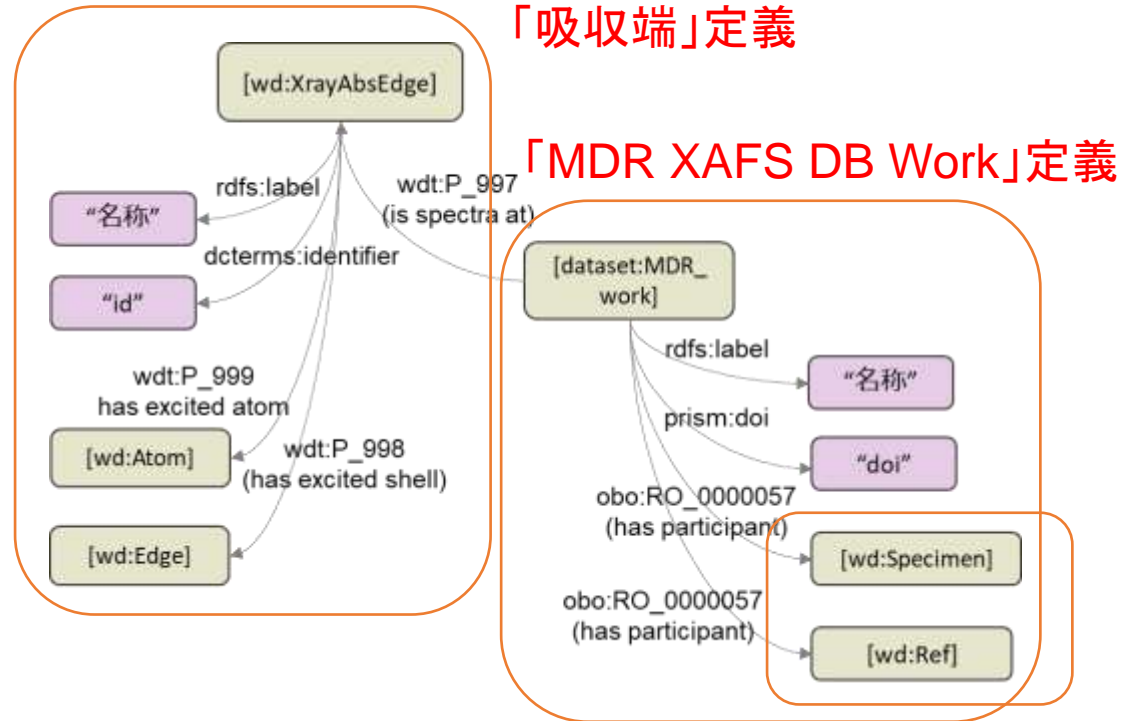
「吸収端」定義

[wd:XrayAbsEdge]

rdfs:label

"名称"

dcterms:identifier

"id"

wdt:P_999 has excited atom

[wd:Atom]

wdt:P_998 (has excited shell)

[wd:Edge]

wdt:P_997 (is spectra at)

「MDR XAFS DB Work」定義

[dataset:MDR_work]

rdfs:label

"名称"

prism:doi

"doi"

obo:RO_0000057 (has participant)

[wd:Specimen]

obo:RO_0000057 (has participant)

[wd:Ref]